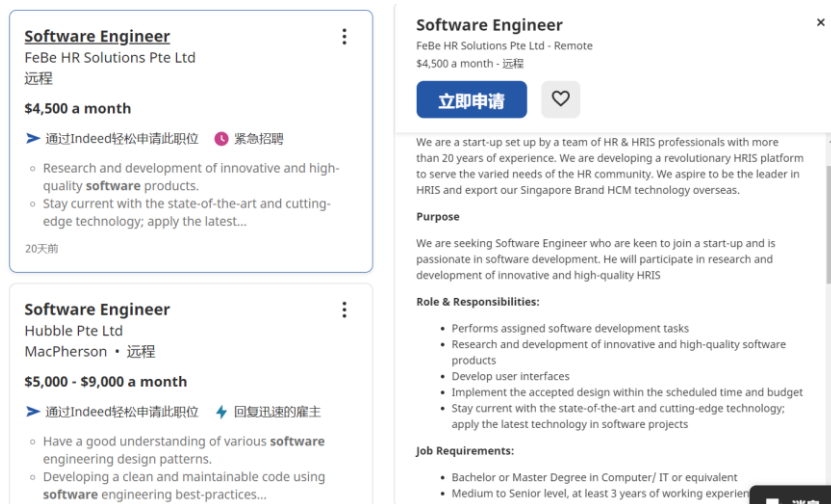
Software Engineer
FeBe HR Solutions Pte Ltd
远程

$4,500 a month

通过Indeed轻松申请此职位 紧急招聘

- Research and development of innovative and high-quality **software** products.
- Stay current with the state-of-the-art and cutting-edge technology; apply the latest...

20天前

Software Engineer
Hubble Pte Ltd
MacPherson • 远程

$5,000 - $9,000 a month

通过Indeed轻松申请此职位 回复迅速的雇主

- Have a good understanding of various **software** engineering design patterns.
- Developing a clean and maintainable code using **software** engineering best-practices...

Software Engineer
FeBe HR Solutions Pte Ltd - Remote
$4,500 a month - 远程

立即申请

We are a start-up set up by a team of HR & HRIS professionals with more than 20 years of experience. We are developing a revolutionary HRIS platform to serve the varied needs of the HR community. We aspire to be the leader in HRIS and export our Singapore Brand HCM technology overseas.

**Purpose**

We are seeking Software Engineer who are keen to join a start-up and is passionate in software development. He will participate in research and development of innovative and high-quality HRIS

**Role & Responsibilities:**

- Performs assigned software development tasks
- Research and development of innovative and high-quality software products
- Develop user interfaces
- Implement the accepted design within the scheduled time and budget
- Stay current with the state-of-the-art and cutting-edge technology; apply the latest technology in software projects

**Job Requirements:**

- Bachelor or Master Degree in Computer/ IT or equivalent
- Medium to Senior level, at least 3 years of working experien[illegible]